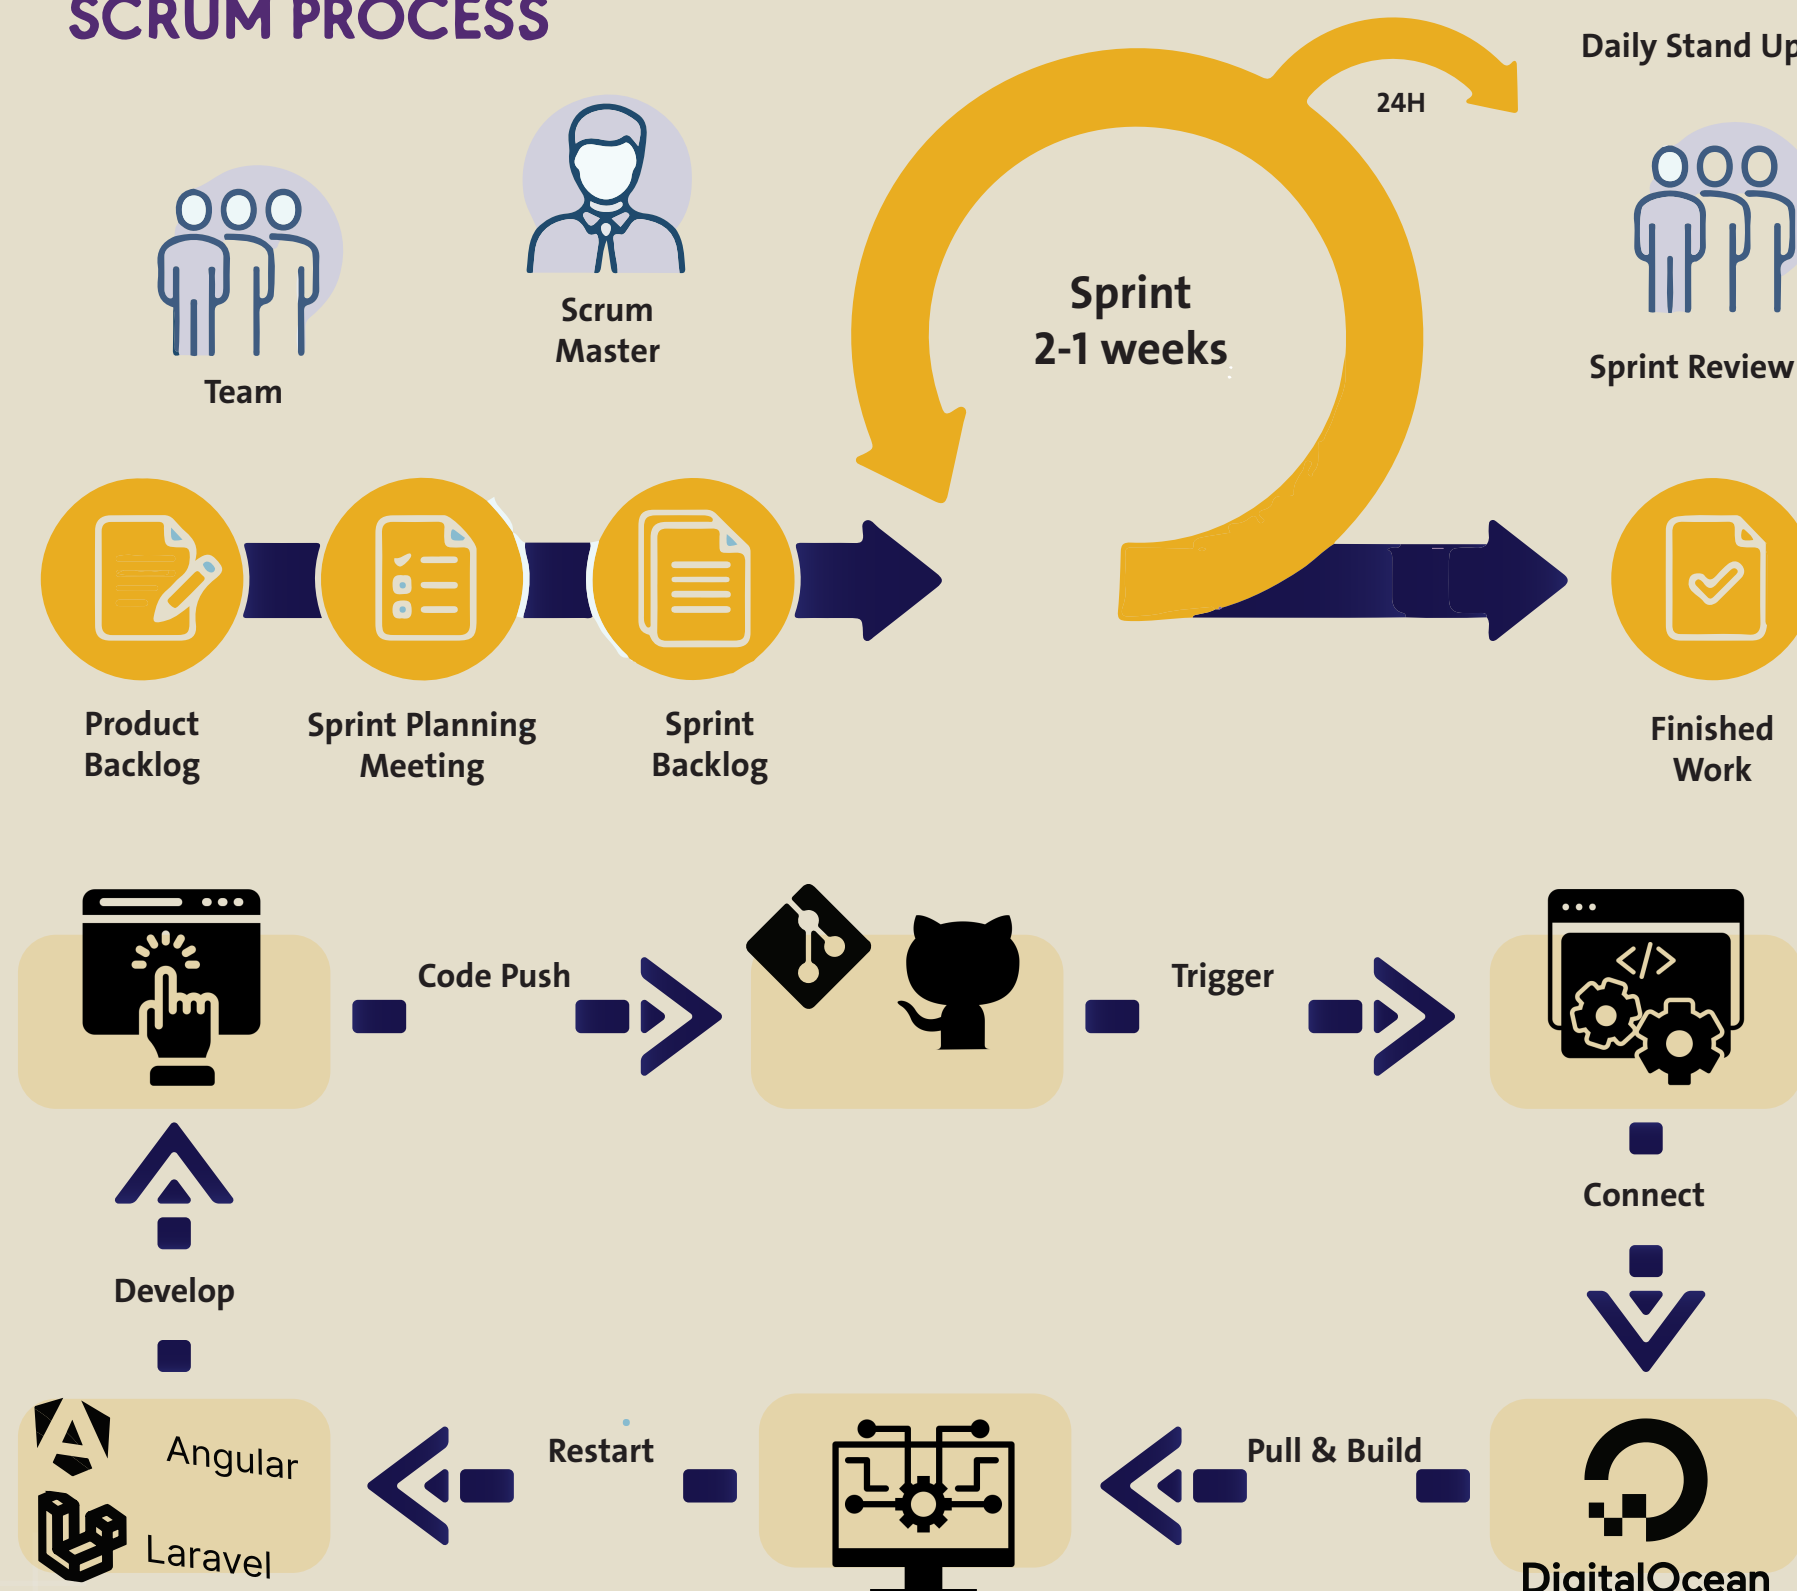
SCRUM PROCESS

Daily Stand Up

24H

Team

Scrum Master

Sprint 2-1 weeks

Sprint Review

Product Backlog

Sprint Planning Meeting

Sprint Backlog

Finished Work

Code Push

Trigger

Connect

Develop

Angular

Laravel

Restart

Pull & Build

DigitalOcean